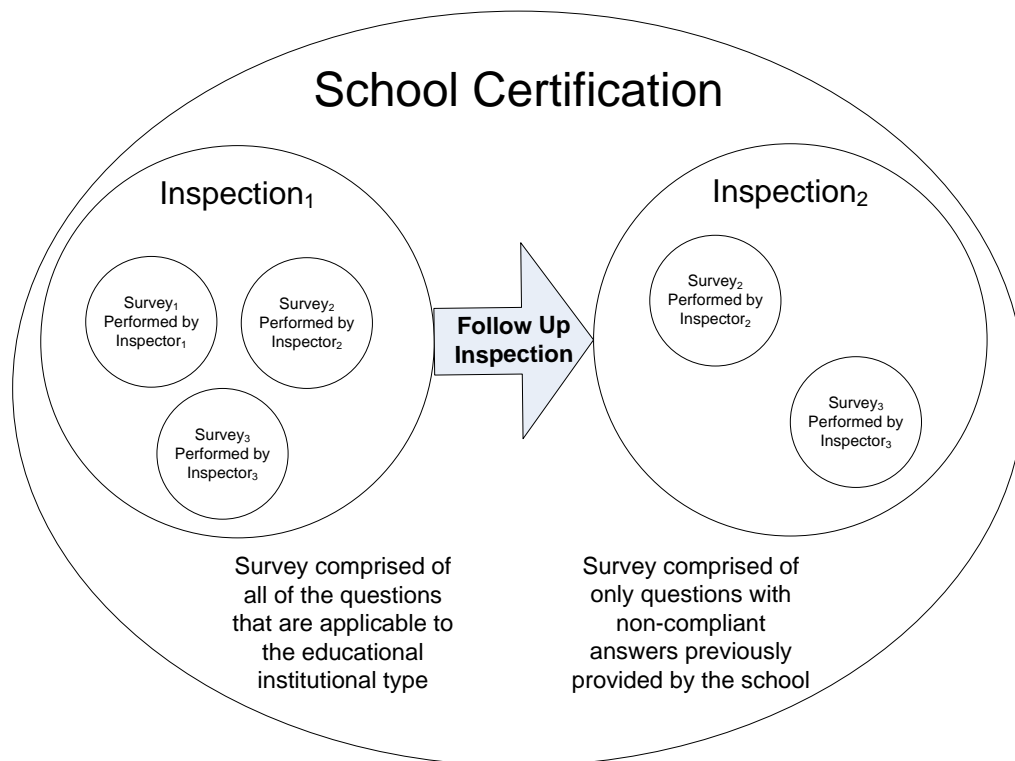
School Certification

Inspection$_1$

Survey$_1$ Performed by Inspector$_1$

Survey$_2$ Performed by Inspector$_2$

Survey$_3$ Performed by Inspector$_3$

Follow Up Inspection

Inspection$_2$

Survey$_2$ Performed by Inspector$_2$

Survey$_3$ Performed by Inspector$_3$

Survey comprised of all of the questions that are applicable to the educational institutional type

Survey comprised of only questions with non-compliant answers previously provided by the school